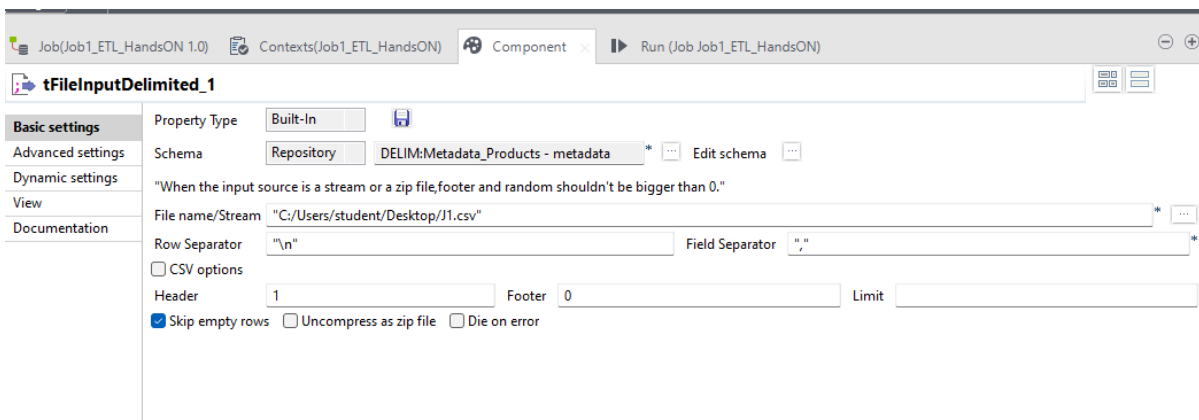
Job(Job1_ETL_HandsON 1.0)
Contexts(Job1_ETL_HandsON)
Component
Run (Job Job1_ETL_HandsON)

tFileInputDelimited_1

Basic settings
Advanced settings
Dynamic settings
View
Documentation

Property Type Built-In
Schema Repository DELIM:Metadata_Products - metadata * ... Edit schema ...
"When the input source is a stream or a zip file,footer and random shouldn't be bigger than 0."
File name/Stream "C:/Users/student/Desktop/J1.csv" * ...
Row Separator "\n" Field Separator "," *
CSV options
Header 1 Footer 0 Limit
Skip empty rows Uncompress as zip file Die on error